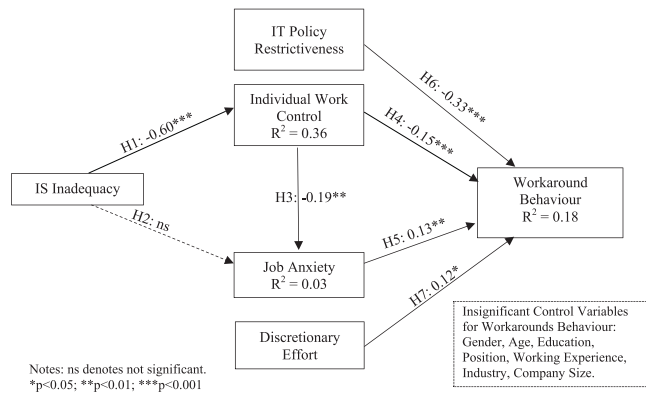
IT Policy Restrictiveness

H6: -0.33***

Individual Work Control
$R^2 = 0.36$

H1: -0.60***

H4: -0.15***

IS Inadequacy

H3: -0.19**

Workaround Behaviour
$R^2 = 0.18$

H2: ns

H5: 0.13**

Job Anxiety
$R^2 = 0.03$

Discretionary Effort

H7: 0.12*

Insignificant Control Variables for Workarounds Behaviour: Gender, Age, Education, Position, Working Experience, Industry, Company Size.

Notes: ns denotes not significant.
*p<0.05; **p<0.01; ***p<0.001